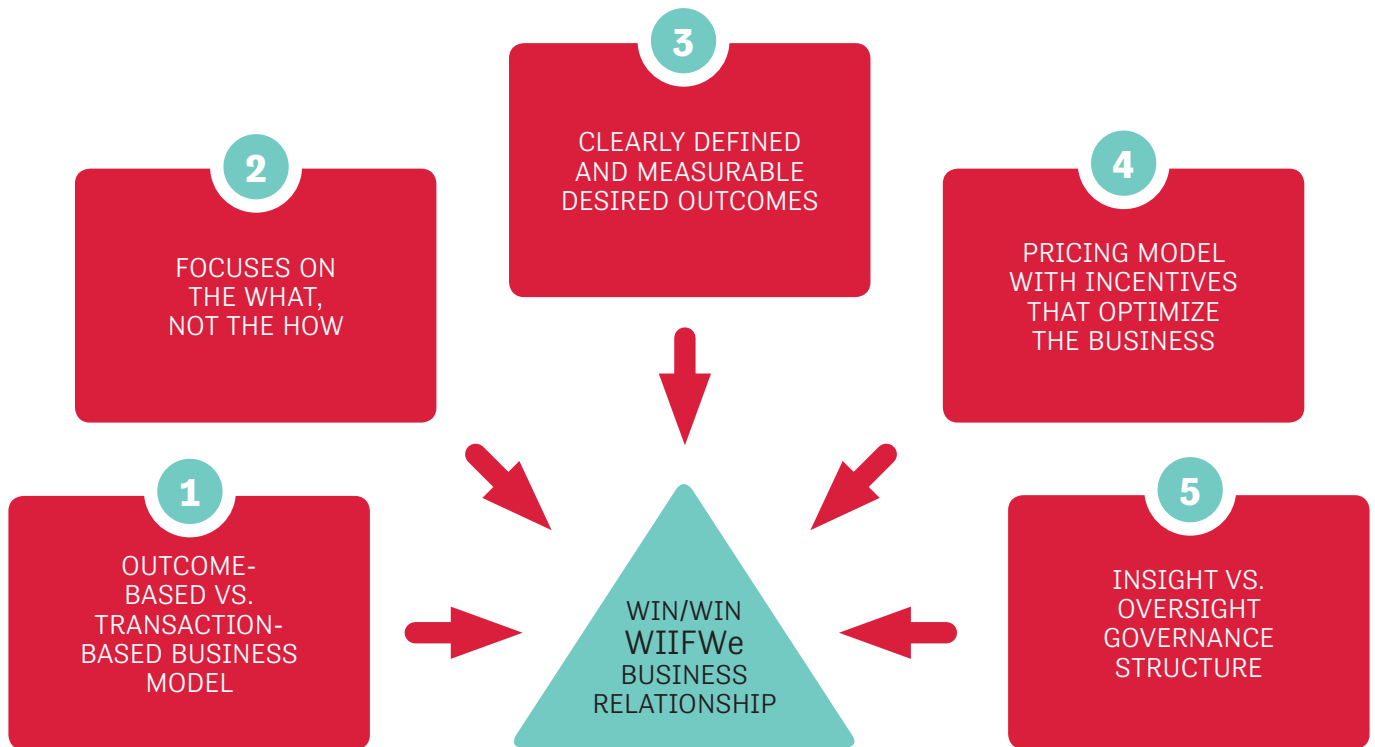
3

CLEARLY DEFINED AND MEASURABLE DESIRED OUTCOMES

2

FOCUSES ON THE WHAT, NOT THE HOW

4

PRICING MODEL WITH INCENTIVES THAT OPTIMIZE THE BUSINESS

1

OUTCOME-BASED VS. TRANSACTION-BASED BUSINESS MODEL

WIN/WIN WIIFWe BUSINESS RELATIONSHIP

5

INSIGHT VS. OVERSIGHT GOVERNANCE STRUCTURE